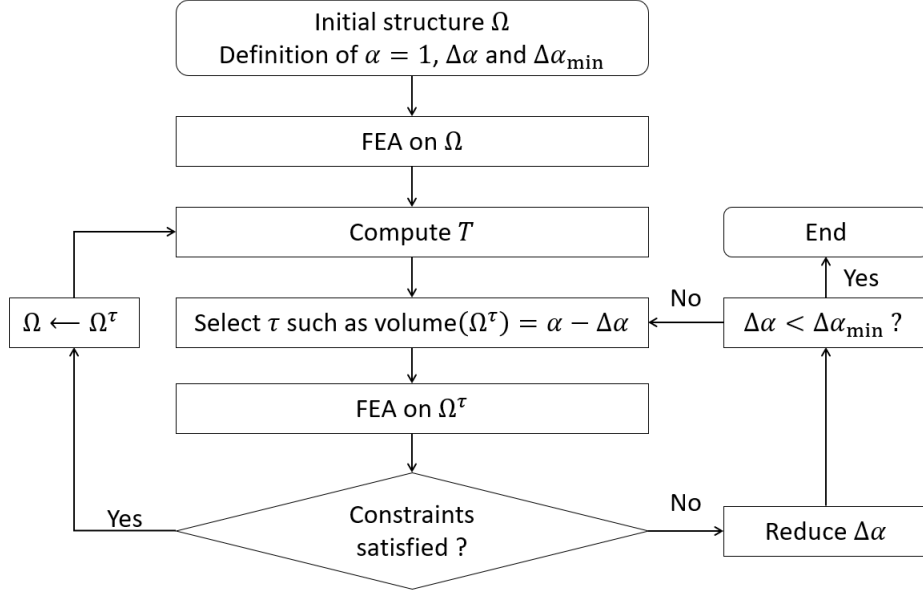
Initial structure $\Omega$
Definition of $\alpha = 1$, $\Delta\alpha$ and $\Delta\alpha_{\min}$

FEA on $\Omega$

Compute $T$

End

Yes

No

$\Omega \longleftarrow \Omega^{\tau}$

Select $\tau$ such as volume$(\Omega^{\tau}) = \alpha - \Delta\alpha$

$\Delta\alpha < \Delta\alpha_{\min}$ ?

FEA on $\Omega^{\tau}$

Yes

Constraints satisfied ?

No

Reduce $\Delta\alpha$